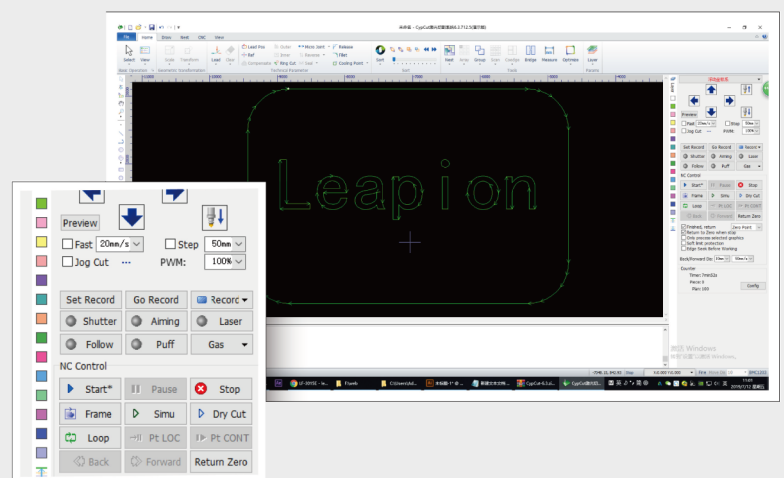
Leapion

Preview

Fast 20mm/s

Step 50mm

Jog Cut

PWM: 100%

Set Record

Go Record

Record

Shutter

Aiming

Laser

Follow

Puff

Gas

NC Control

Start*

Pause

Stop

Frame

Simu

Dry Cut

Loop

Pt LOC

Pt CONT

Back

Forward

Return Zero

File

Home

Draw

Nest

CNC

View

Select

View

Scale

Transform

Lead

Clear

Lead Pos

Outer

Micro Joint

Release

Ref

Bree

Reverse

Fillet

Compensate

Ring Cut

Seal

Cooling Point

Sort

Nest

Array

Group

Scan

Combi

Bridge

Measure

Optimize

Layer

Preview

Fast

Step

Jog Cut

PWM:

Set Record

Go Record

Record

Shutter

Aiming

Laser

Follow

Puff

Gas

NC Control

Start*

Pause

Stop

Frame

Simu

Dry Cut

Loop

Pt LOC

Pt CONT

Back

Forward

Return Zero

Finished, return

Zero Point

Return to Zero when stop

Only process selected graphics

Soft limit protection

Edge Seek Before Working

Back/Forward Dis:

Counter

Timer:

Piece:

Plan:

Config

Stop

Windows